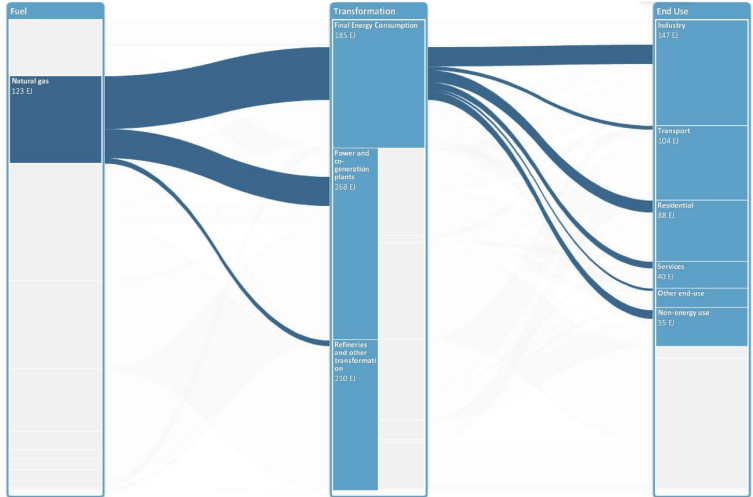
Fuel

Natural gas
123 EJ

Transformation

Final Energy Consumption
185 EJ

Power and co-generation plants
268 EJ

Refineries and other transformation
210 EJ

End Use

Industry
147 EJ

Transport
104 EJ

Residential
88 EJ

Services
40 EJ

Other end-use

Non-energy use
55 EJ